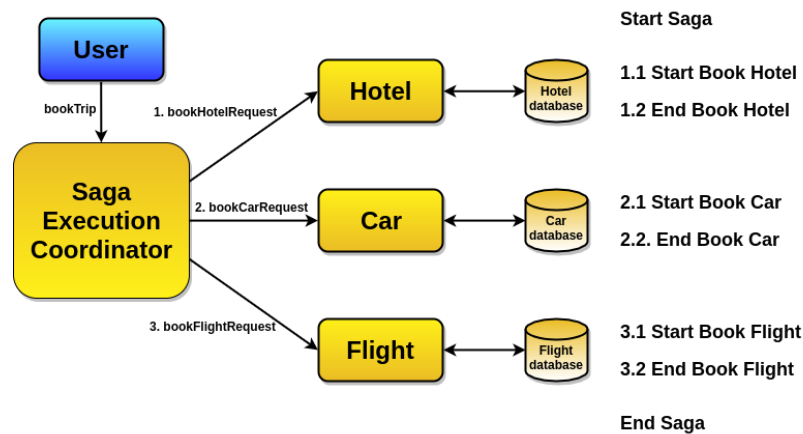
User

bookTrip

Saga Execution Coordinator

1. bookHotelRequest

2. bookCarRequest

3. bookFlightRequest

Hotel

Car

Flight

Hotel database

Car database

Flight database

Start Saga

1.1 Start Book Hotel

1.2 End Book Hotel

2.1 Start Book Car

2.2. End Book Car

3.1 Start Book Flight

3.2 End Book Flight

End Saga